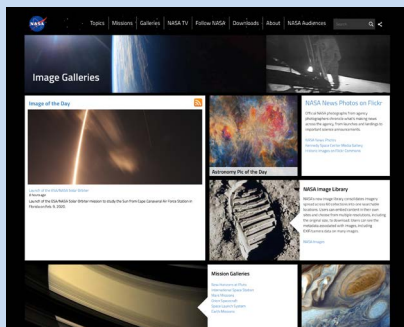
NASA

Topics Missions Galleries NASA TV Follow NASA Downloads About NASA Audiences

Image Galleries

Image of the Day

Launch of the ESA/NASA Solar Orbiter

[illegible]

Launch of the ESA/NASA Solar Orbiter Mission to Study the Sun From Cape Canaveral Air Force Station in Florida on Feb. 9, 2020.

Astronomy Pic of the Day

NASA News Photos on Flickr

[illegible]

NASA Image Library

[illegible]

Mission Galleries

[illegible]